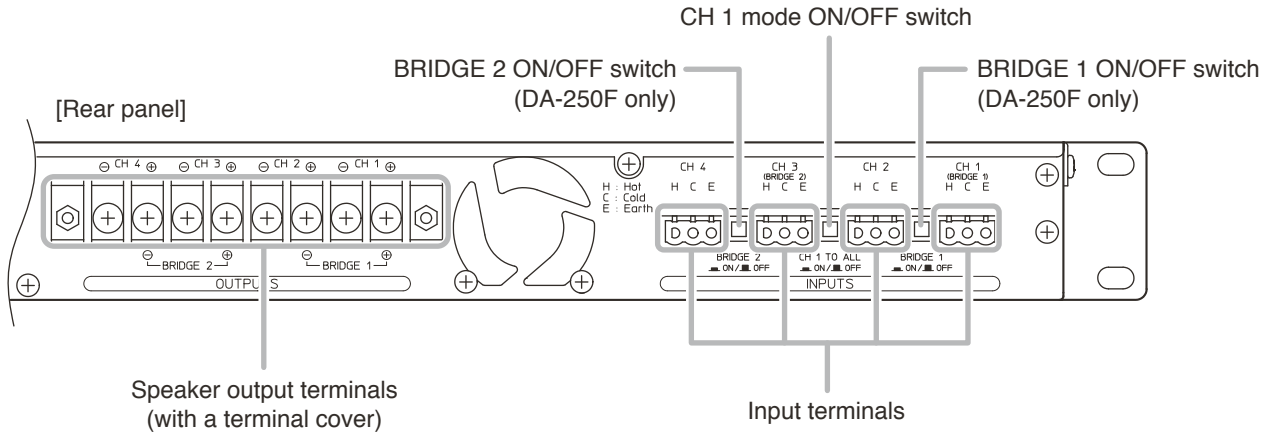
CH 1 mode ON/OFF switch

BRIDGE 2 ON/OFF switch (DA-250F only)

BRIDGE 1 ON/OFF switch (DA-250F only)

[Rear panel]

⊖ CH 4 ⊕ ⊖ CH 3 ⊕ ⊖ CH 2 ⊕ ⊖ CH 1 ⊕

⊖ BRIDGE 2 ⊕ ⊖ BRIDGE 1 ⊕

OUTPUTS

H : Hot
C : Cold
E : Earth

CH 4
H C E

CH 3
(BRIDGE 2)
H C E

CH 2
H C E

CH 1
(BRIDGE 1)
H C E

BRIDGE 2
ON/ OFF

CH 1 TO ALL
ON/ OFF

BRIDGE 1
ON/ OFF

INPUTS

Speaker output terminals (with a terminal cover)

Input terminals